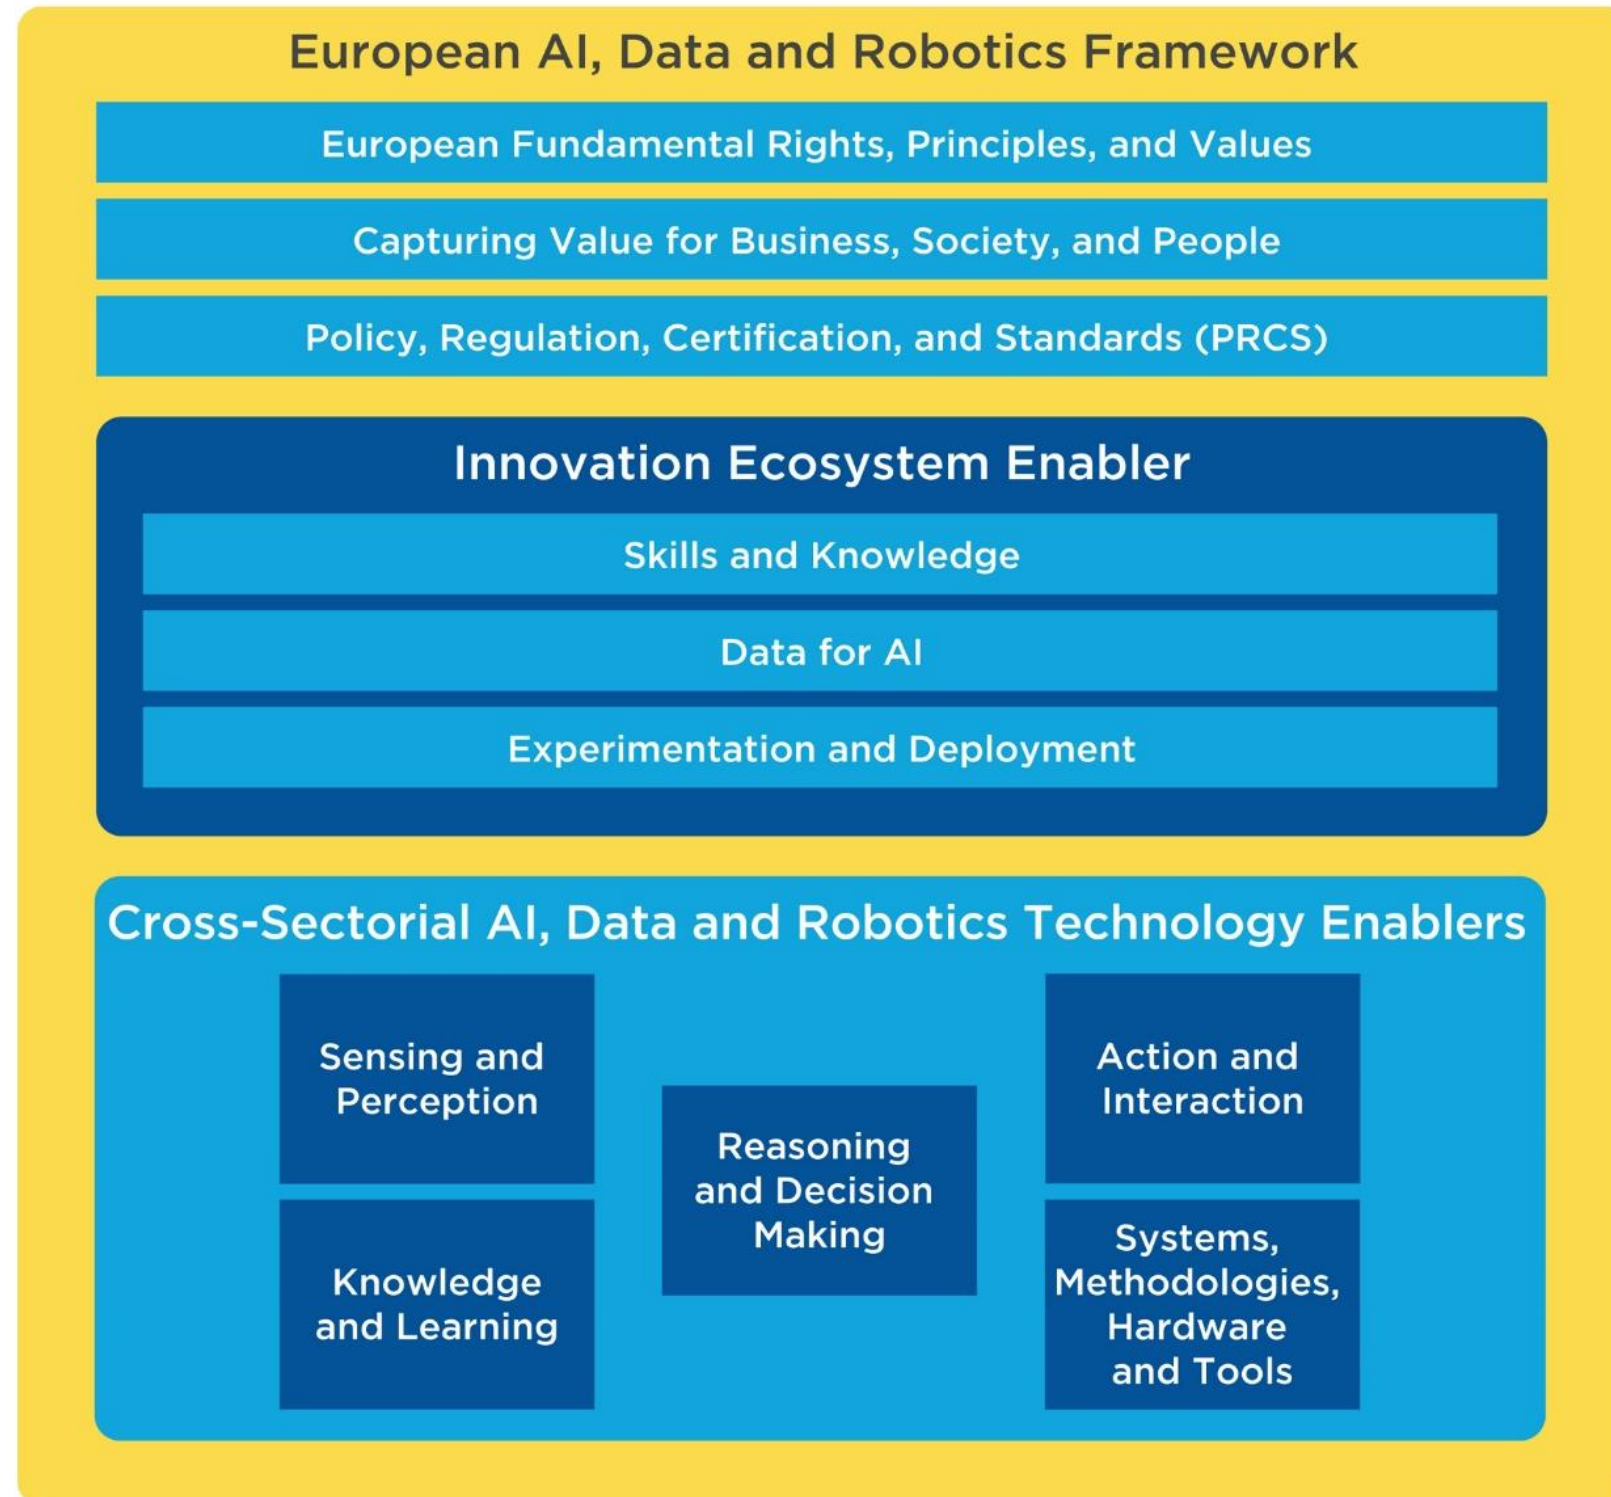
European AI, Data and Robotics Framework

European Fundamental Rights, Principles, and Values

Capturing Value for Business, Society, and People

Policy, Regulation, Certification, and Standards (PRCS)

Innovation Ecosystem Enabler

Skills and Knowledge

Data for AI

Experimentation and Deployment

Cross-Sectorial AI, Data and Robotics Technology Enablers

Sensing and Perception

Knowledge and Learning

Reasoning and Decision Making

Action and Interaction

Systems, Methodologies, Hardware and Tools